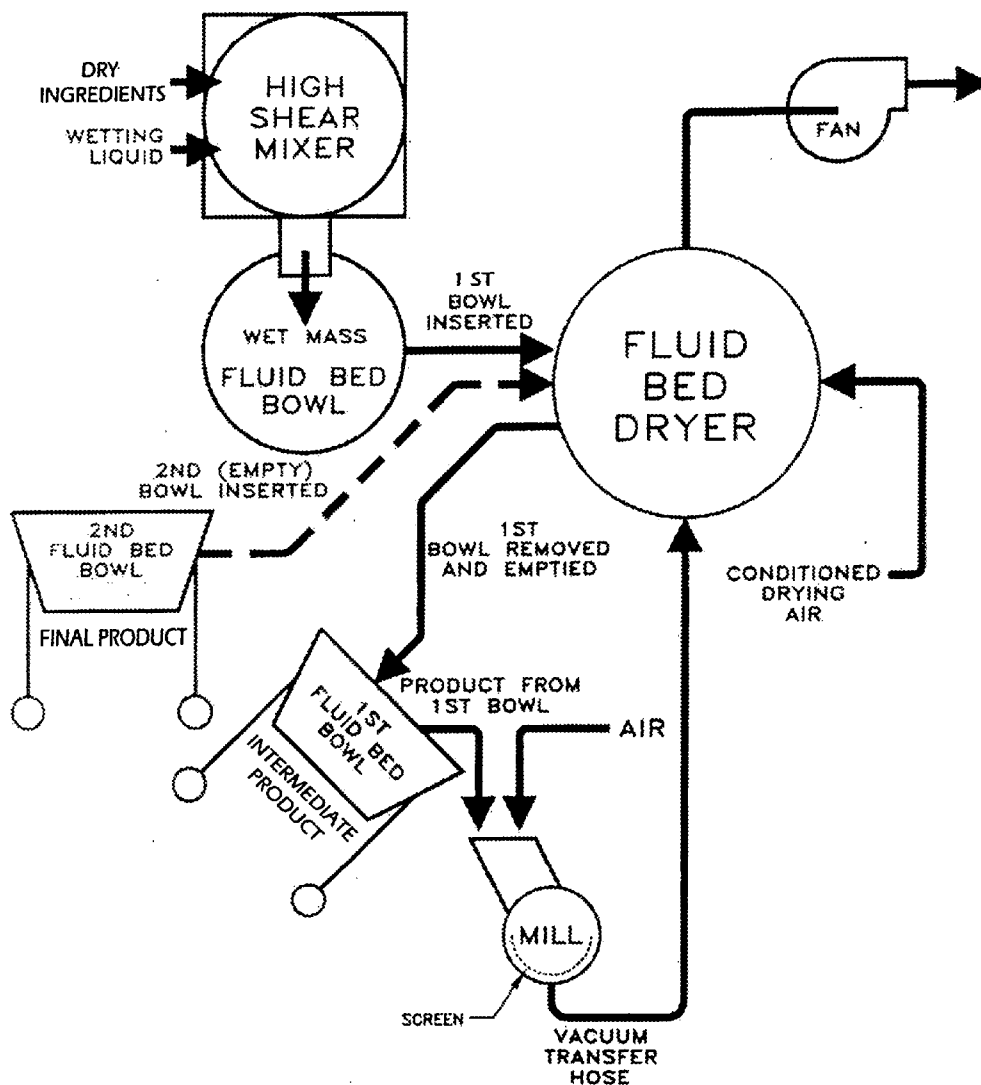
DRY INGREDIENTS

WETTING LIQUID

HIGH SHEAR MIXER

FAN

WET MASS

FLUID BED BOWL

1 ST BOWL INSERTED

FLUID BED DRYER

2ND (EMPTY) BOWL INSERTED

2ND FLUID BED BOWL

FINAL PRODUCT

1ST BOWL REMOVED AND EMPTIED

CONDITIONED DRYING AIR

1ST FLUID BED BOWL

INTERMEDIATE PRODUCT

PRODUCT FROM 1ST BOWL

AIR

MILL

SCREEN

VACUUM TRANSFER HOSE